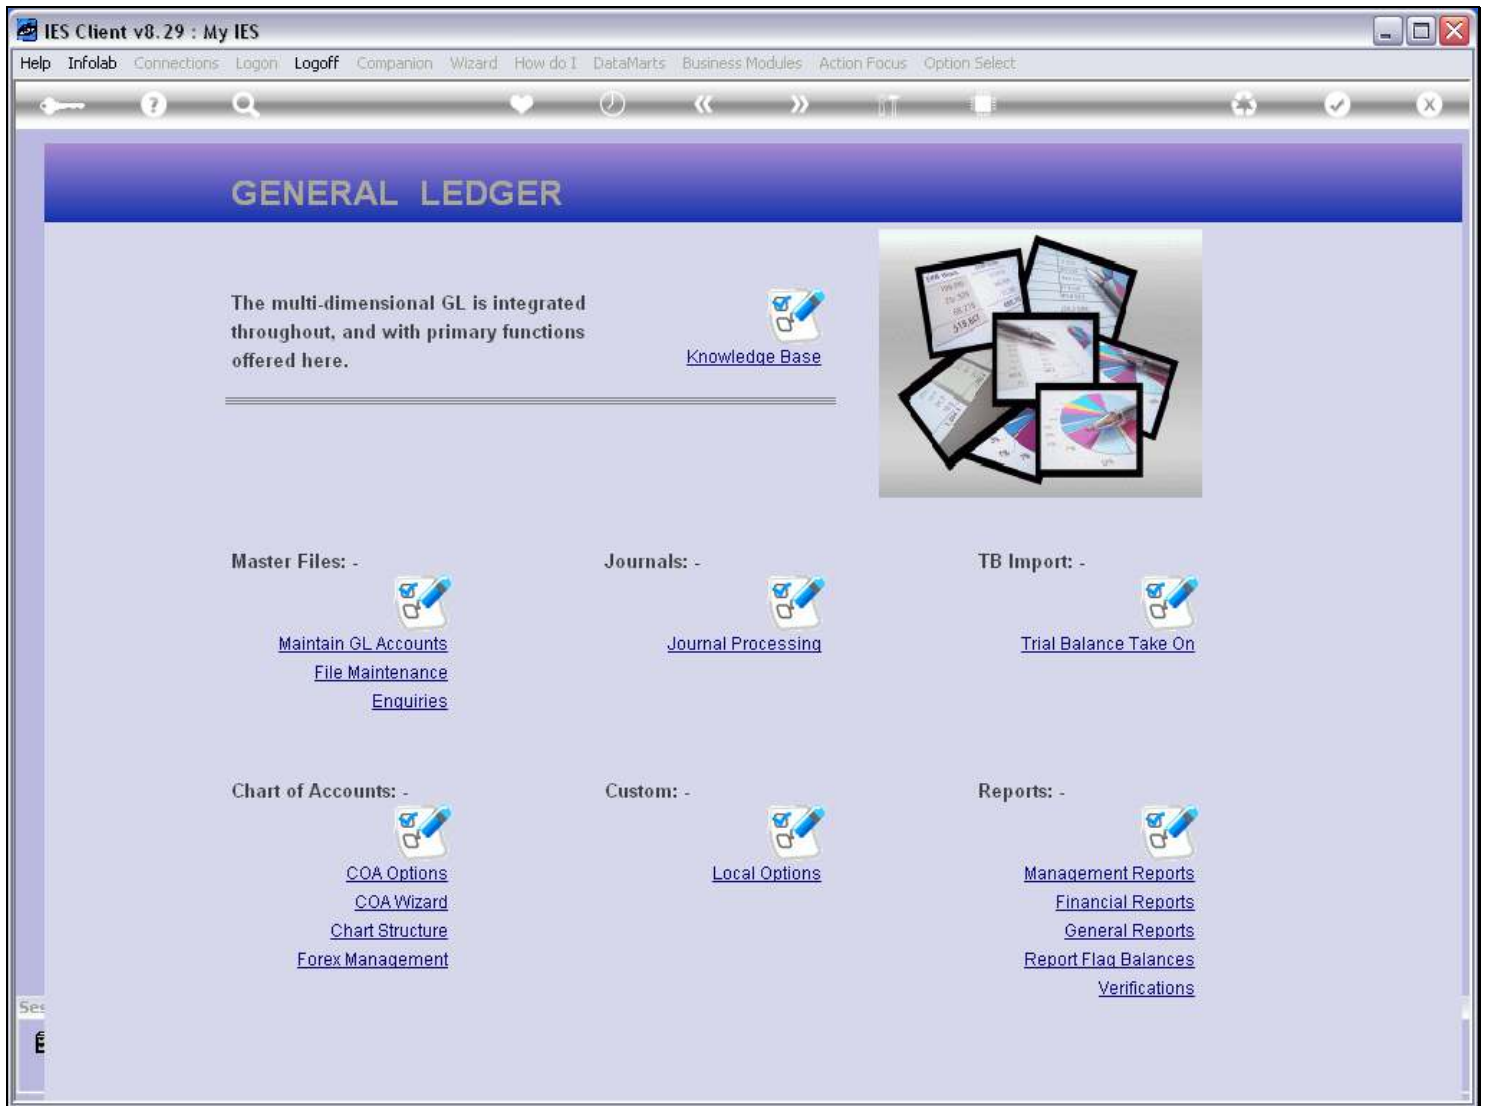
IES Client v8.29 : My IES

Help Infolab Connections Logon Logoff Companion Wizard How do I DataMarts Business Modules Action Focus Option Select

GENERAL LEDGER

The multi-dimensional GL is integrated throughout, and with primary functions offered here.

Knowledge Base

Master Files: -

Maintain GL Accounts
File Maintenance
Enquiries

Journals: -

Journal Processing

TB Import: -

Trial Balance Take On

Chart of Accounts: -

COA Options
COA Wizard
Chart Structure
Forex Management

Custom: -

Local Options

Reports: -

Management Reports
Financial Reports
General Reports
Report Flag Balances
Verifications

Ses